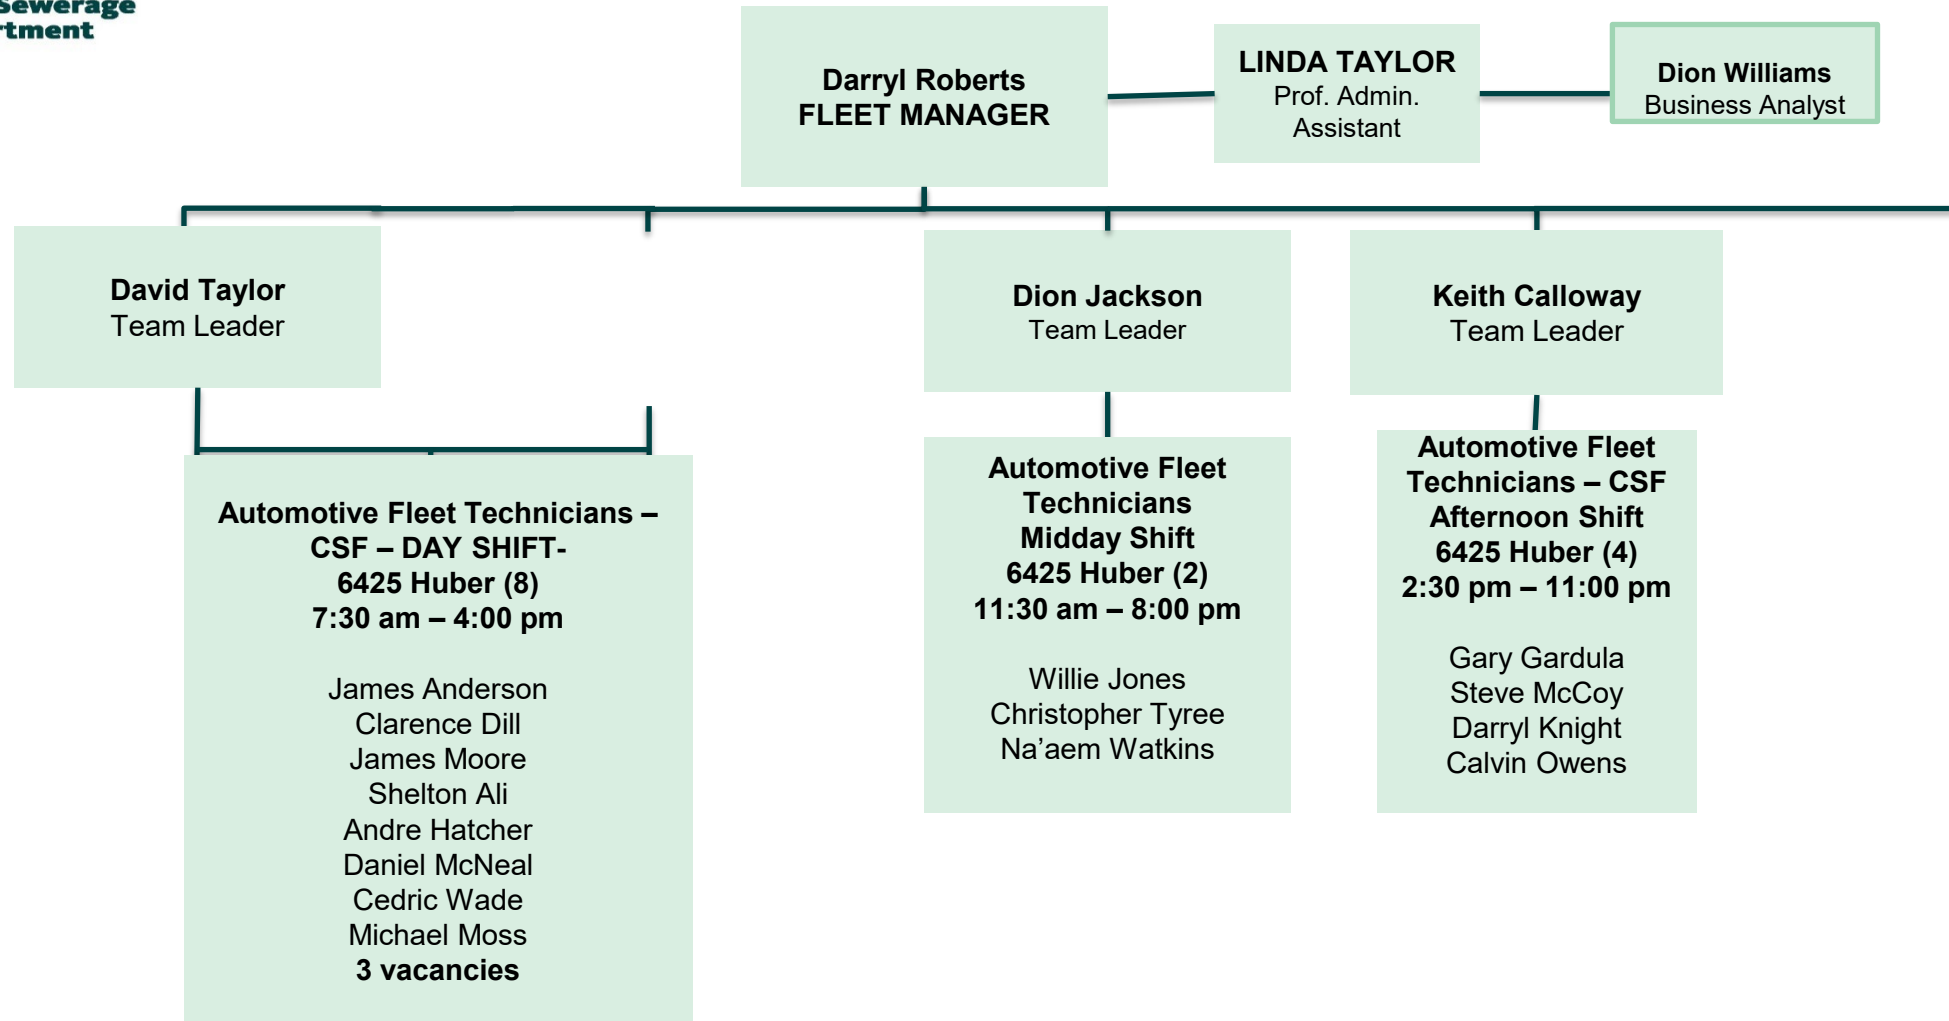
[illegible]ewerage
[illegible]rtment

Darryl Roberts
FLEET MANAGER

LINDA TAYLOR
Prof. Admin. Assistant

Dion Williams
Business Analyst

David Taylor
Team Leader

Dion Jackson
Team Leader

Keith Calloway
Team Leader

Automotive Fleet Technicians – CSF – DAY SHIFT-
6425 Huber (8)
7:30 am – 4:00 pm

James Anderson
Clarence Dill
James Moore
Shelton Ali
Andre Hatcher
Daniel McNeal
Cedric Wade
Michael Moss
3 vacancies

Automotive Fleet Technicians
Midday Shift
6425 Huber (2)
11:30 am – 8:00 pm

Willie Jones
Christopher Tyree
Na'aem Watkins

Automotive Fleet Technicians – CSF
Afternoon Shift
6425 Huber (4)
2:30 pm – 11:00 pm

Gary Gardula
Steve McCoy
Darryl Knight
Calvin Owens